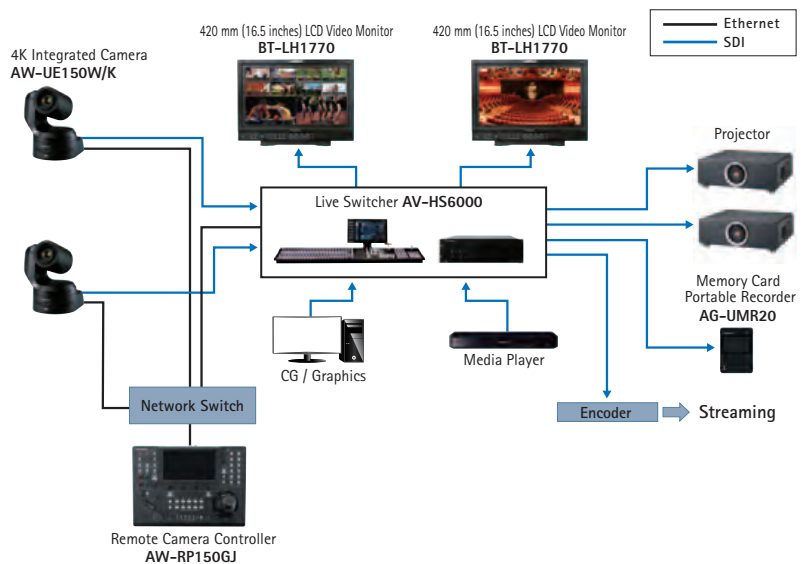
Ethernet
SDI

4K Integrated Camera
AW-UE150W/K

420 mm (16.5 inches) LCD Video Monitor
BT-LH1770

420 mm (16.5 inches) LCD Video Monitor
BT-LH1770

Projector

Live Switcher AV-HS6000

Memory Card
Portable Recorder
AG-UMR20

CG / Graphics

Media Player

Network Switch

Encoder

Streaming

Remote Camera Controller
AW-RP150GJ